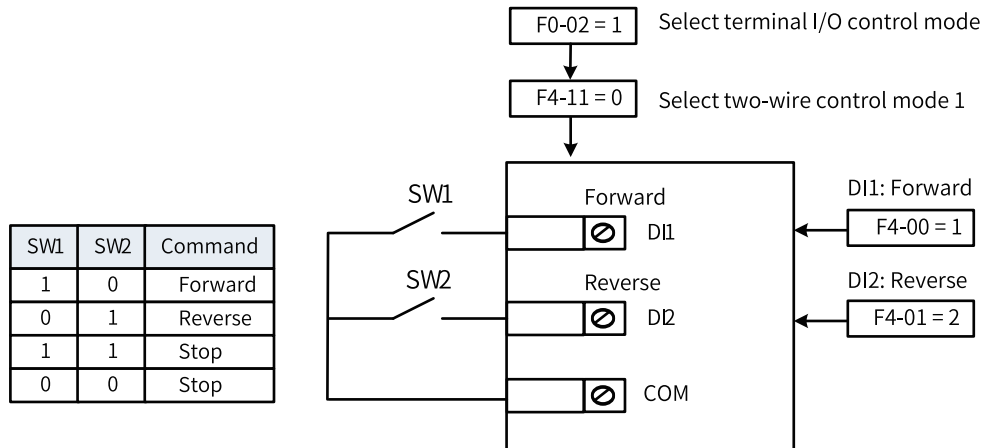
F0-02 = 1 Select terminal I/O control mode

F4-11 = 0 Select two-wire control mode 1

| SW1 | SW2 | Command |
|---|---|---|
| 1 | 0 | Forward |
| 0 | 1 | Reverse |
| 1 | 1 | Stop |
| 0 | 0 | Stop |

SW1

SW2

Forward

DI1

Reverse

DI2

COM

DI1: Forward

F4-00 = 1

DI2: Reverse

F4-01 = 2